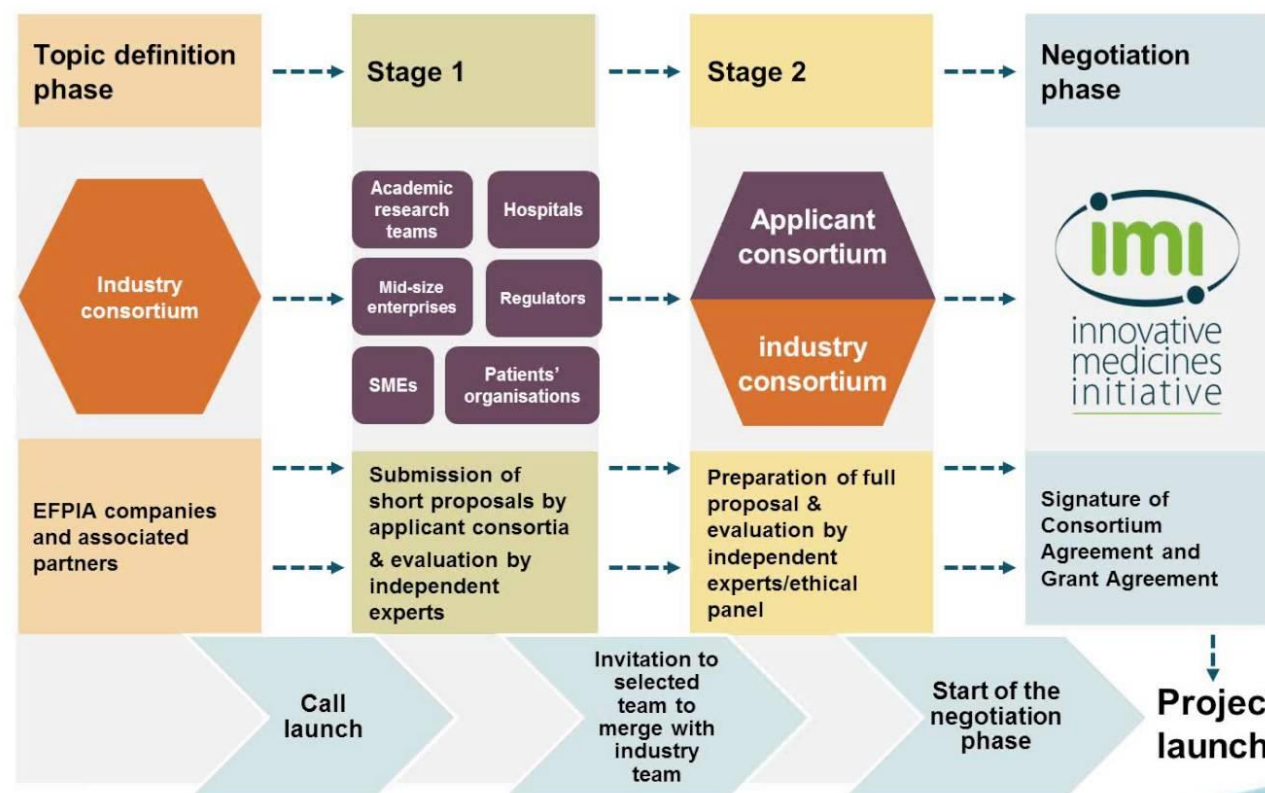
Topic definition phase

Stage 1

Stage 2

Negotiation phase

Industry consortium

Academic research teams

Hospitals

Mid-size enterprises

Regulators

SMEs

Patients' organisations

Applicant consortium

industry consortium

imi

innovative medicines initiative

EFPIA companies and associated partners

Submission of short proposals by applicant consortia & evaluation by independent experts

Preparation of full proposal & evaluation by independent experts/ethical panel

Signature of Consortium Agreement and Grant Agreement

Call launch

Invitation to selected team to merge with industry team

Start of the negotiation phase

Projec launch